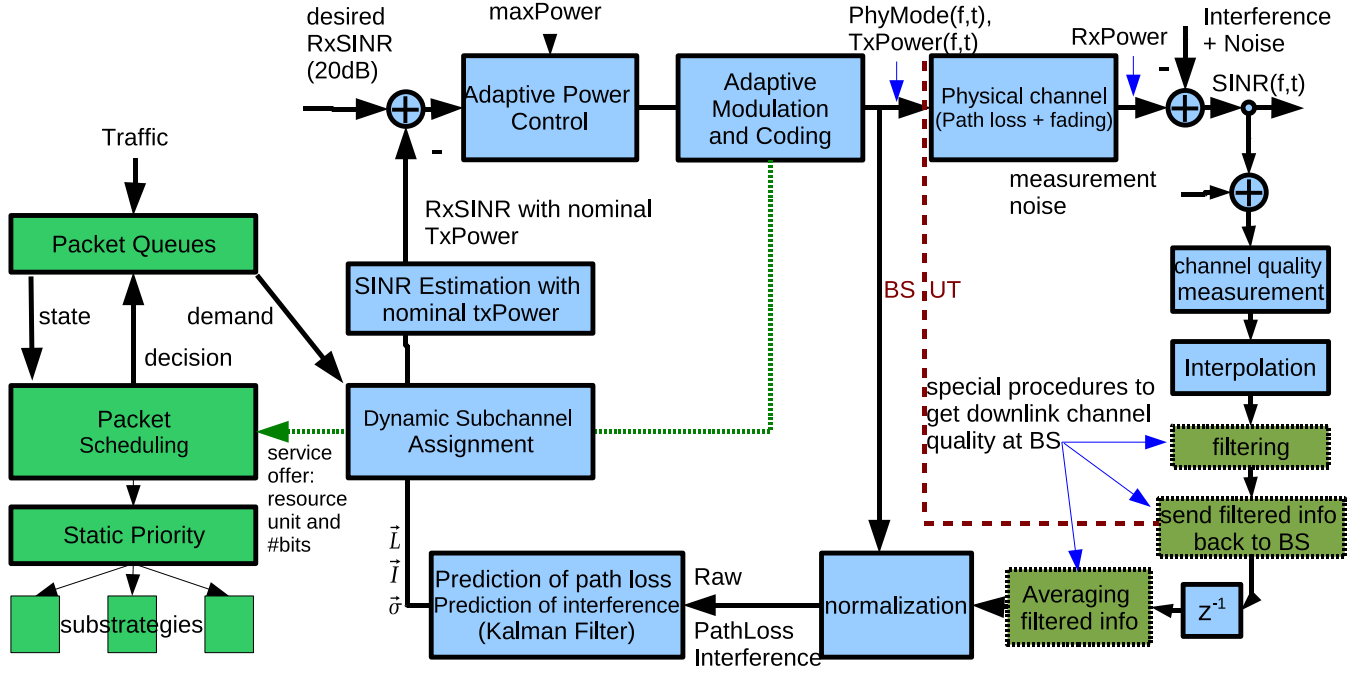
desired RxSINR (20dB)

maxPower

Adaptive Power Control

Adaptive Modulation and Coding

PhyMode(f,t), TxPower(f,t)

RxPower

Interference + Noise

Physical channel (Path loss + fading)

SINR(f,t)

-

-

Traffic

Packet Queues

state

demand

decision

RxSINR with nominal TxPower

SINR Estimation with nominal txPower

measurement noise

BS UT

channel quality measurement

Interpolation

special procedures to get downlink channel quality at BS

filtering

Packet Scheduling

Dynamic Subchannel Assignment

service offer: resource unit and #bits

send filtered info back to BS

Static Priority

$\vec{L}$
$\vec{I}$
$\vec{\sigma}$

Prediction of path loss
Prediction of interference
(Kalman Filter)

Raw

PathLoss Interference

normalization

Averaging filtered info

$z^{-1}$

substrategies